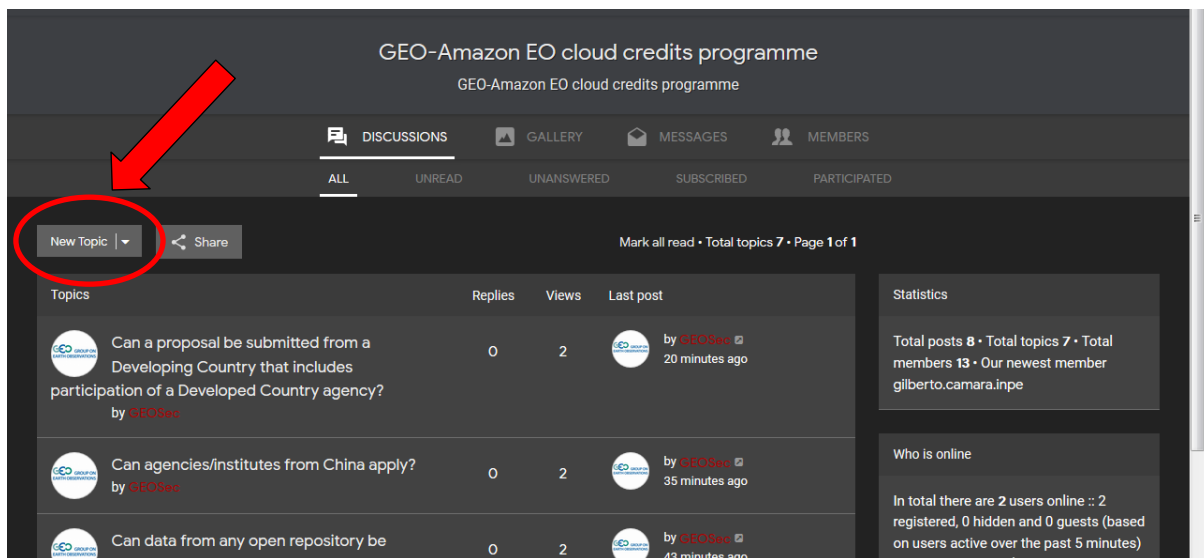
GEO-Amazon EO cloud credits programme

GEO-Amazon EO cloud credits programme

DISCUSSIONS GALLERY MESSAGES MEMBERS

ALL UNREAD UNANSWERED SUBSCRIBED PARTICIPATED

New Topic

Share

Mark all read • Total topics 7 • Page 1 of 1

| Topics | Replies | Views | Last post |
|---|---|---|---|
| Can a proposal be submitted from a Developing Country that includes participation of a Developed Country agency? by GEOSec | 0 | 2 | by GEOSec 20 minutes ago |
| Can agencies/institutes from China apply? by GEOSec | 0 | 2 | by GEOSec 35 minutes ago |
| Can data from any open repository be | 0 | 2 | by GEOSec 43 minutes ago |

Statistics

Total posts 8 • Total topics 7 • Total members 13 • Our newest member gilberto.camara.inpe

Who is online

In total there are 2 users online :: 2 registered, 0 hidden and 0 guests (based on users active over the past 5 minutes)